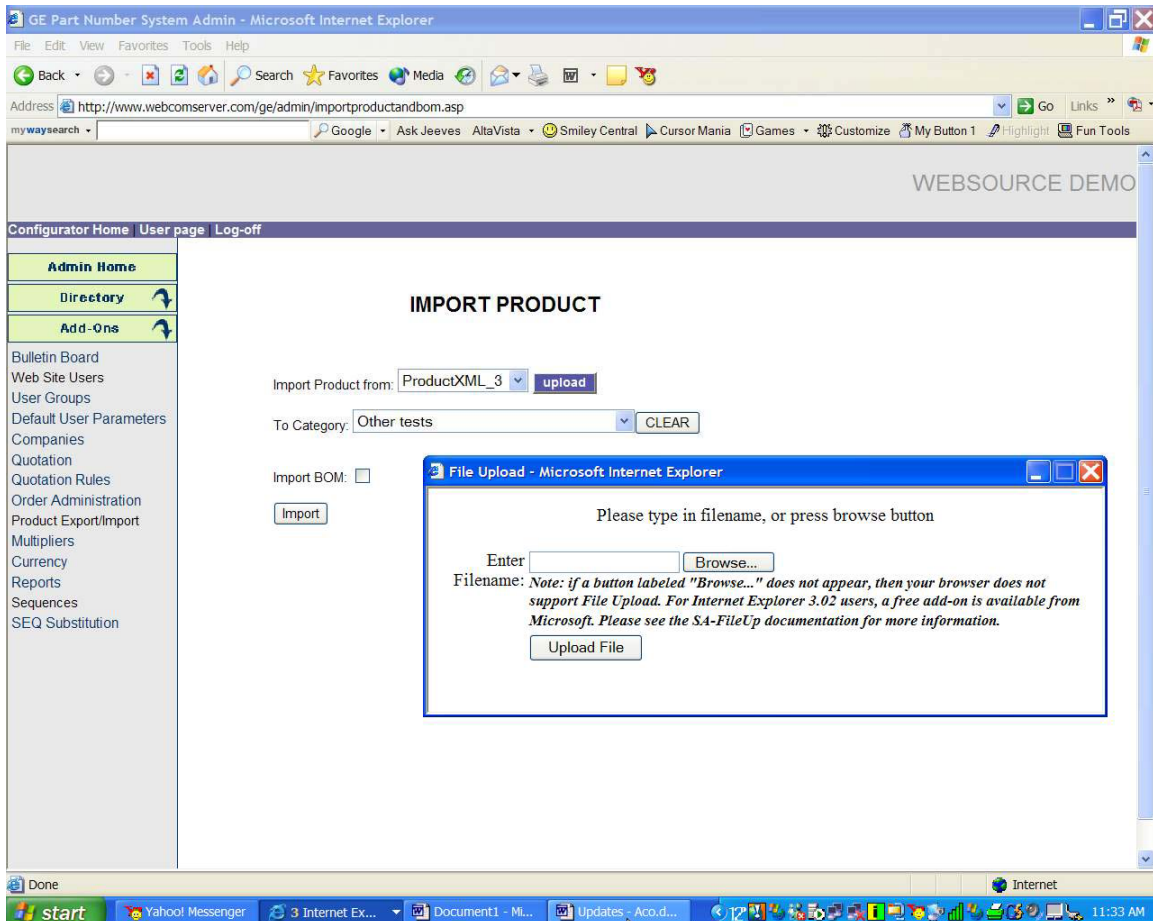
GE Part Number System Admin - Microsoft Internet Explorer

File Edit View Favorites Tools Help

Back Search Favorites Media

Address http://www.webcomserver.com/ge/admin/importproductandbom.asp Go Links

mywaysearch Google Ask Jeeves AltaVista Smiley Central Cursor Mania Games Customize My Button 1 Highlight Fun Tools

WEBSOURCE DEMO

Configurator Home | User page | Log-off

Admin Home
Directory
Add-Ons

Bulletin Board
Web Site Users
User Groups
Default User Parameters
Companies
Quotation
Quotation Rules
Order Administration
Product Export/Import
Multipliers
Currency
Reports
Sequences
SEQ Substitution

IMPORT PRODUCT

Import Product from: ProductXML_3 upload

To Category: Other tests CLEAR

Import BOM:

Import

File Upload - Microsoft Internet Explorer

Please type in filename, or press browse button

Enter Filename: Browse...

Note: if a button labeled "Browse..." does not appear, then your browser does not support File Upload. For Internet Explorer 3.02 users, a free add-on is available from Microsoft. Please see the SA-FileUp documentation for more information.

Upload File

Done Internet

start Yahoo! Messenger 3 Internet Ex... Document1 - Mi... Updates - Aco.d... 11:33 AM